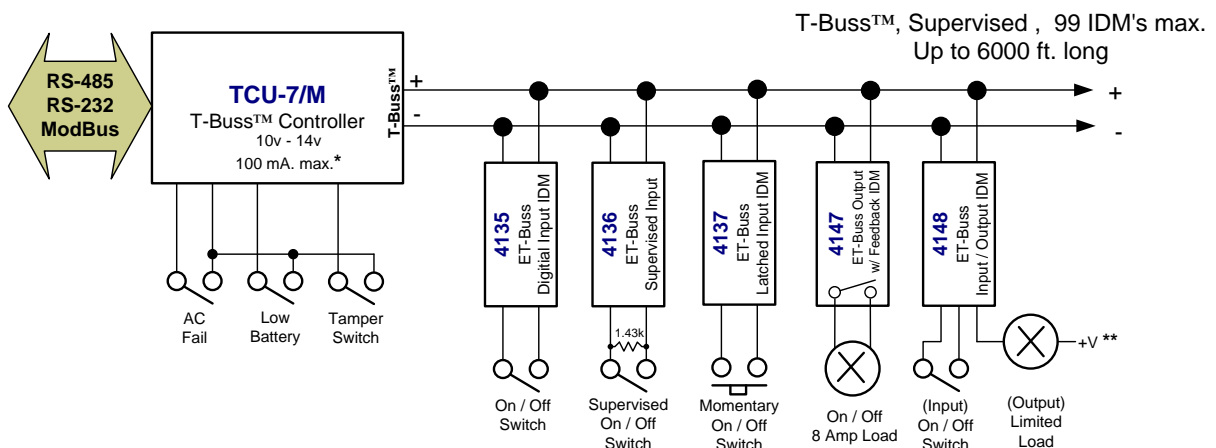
T-Buss™, Supervised , 99 IDM's max. Up to 6000 ft. long

RS-485
RS-232
ModBus

TCU-7/M
T-Buss™ Controller
10v - 14v
100 mA. max.*

T-Buss™
+
-

+
-

AC Fail

Low Battery

Tamper Switch

4135
ET-Buss
Digital Input IDM

On / Off Switch

4136
ET-Buss
Supervised Input

1.43k

Supervised On / Off Switch

4137
ET-Buss
Latched Input IDM

Momentary On / Off Switch

4147
ET-Buss Output w/ Feedback IDM

On / Off 8 Amp Load

4148
ET-Buss
Input / Output IDM

(Input) On / Off Switch

(Output) Limited Load

+V **